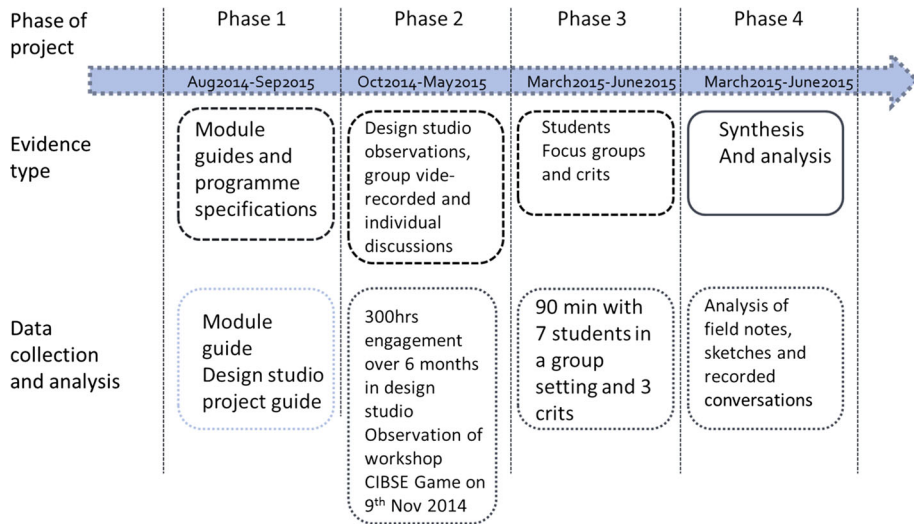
| Phase of project | Phase 1 | Phase 2 | Phase 3 | Phase 4 |
|---|---|---|---|---|
| | Aug2014-Sep2015 | Oct2014-May2015 | March2015-June2015 | March2015-June2015 |
| Evidence type | Module guides and programme specifications | Design studio observations, group vide-recorded and individual discussions | Students Focus groups and crits | Synthesis And analysis |
| Data collection and analysis | Module guide Design studio project guide | 300hrs engagement over 6 months in design studio Observation of workshop CIBSE Game on 9$^{th}$ Nov 2014 | 90 min with 7 students in a group setting and 3 crits | Analysis of field notes, sketches and recorded conversations |